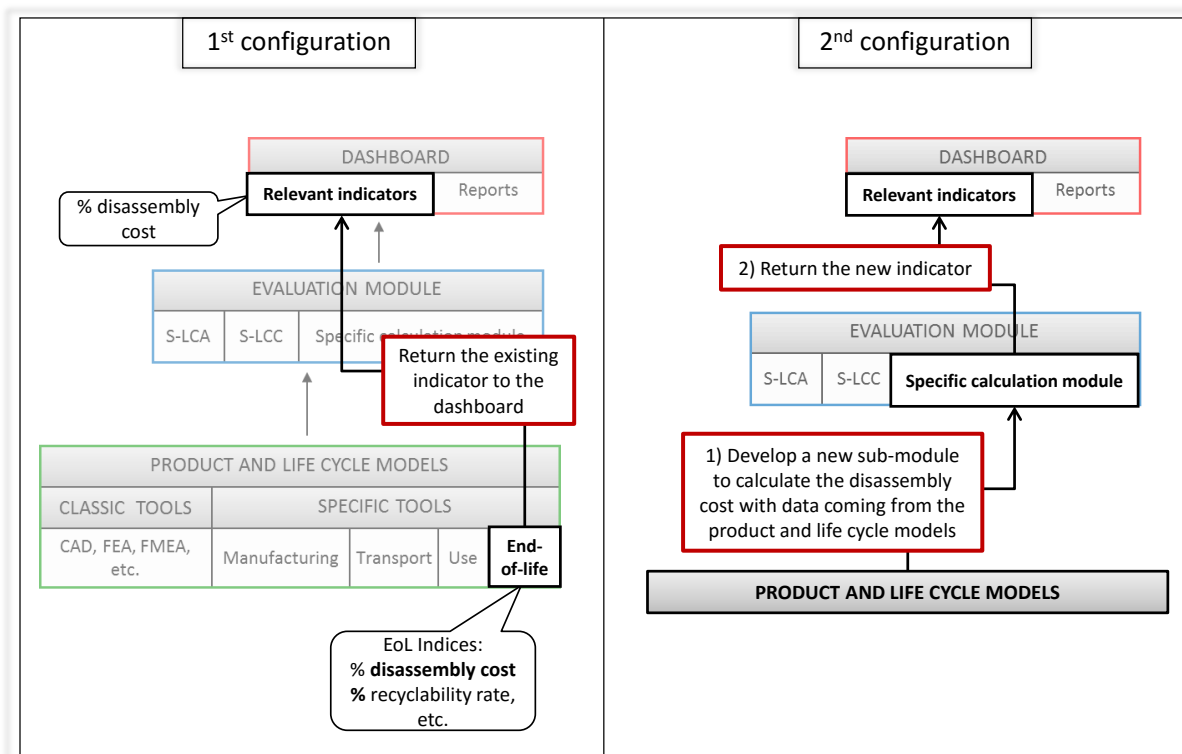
1$^{st}$ configuration

DASHBOARD

Relevant indicators

Reports

% disassembly cost

EVALUATION MODULE

S-LCA

S-LCC

Specific calculation module

Return the existing indicator to the dashboard

PRODUCT AND LIFE CYCLE MODELS

CLASSIC TOOLS

SPECIFIC TOOLS

CAD, FEA, FMEA, etc.

Manufacturing

Transport

Use

End-of-life

EoL Indices:
% **disassembly cost**
**%** recyclability rate, etc.

2$^{nd}$ configuration

DASHBOARD

Relevant indicators

Reports

2) Return the new indicator

EVALUATION MODULE

S-LCA

S-LCC

Specific calculation module

1) Develop a new sub-module to calculate the disassembly cost with data coming from the product and life cycle models

PRODUCT AND LIFE CYCLE MODELS